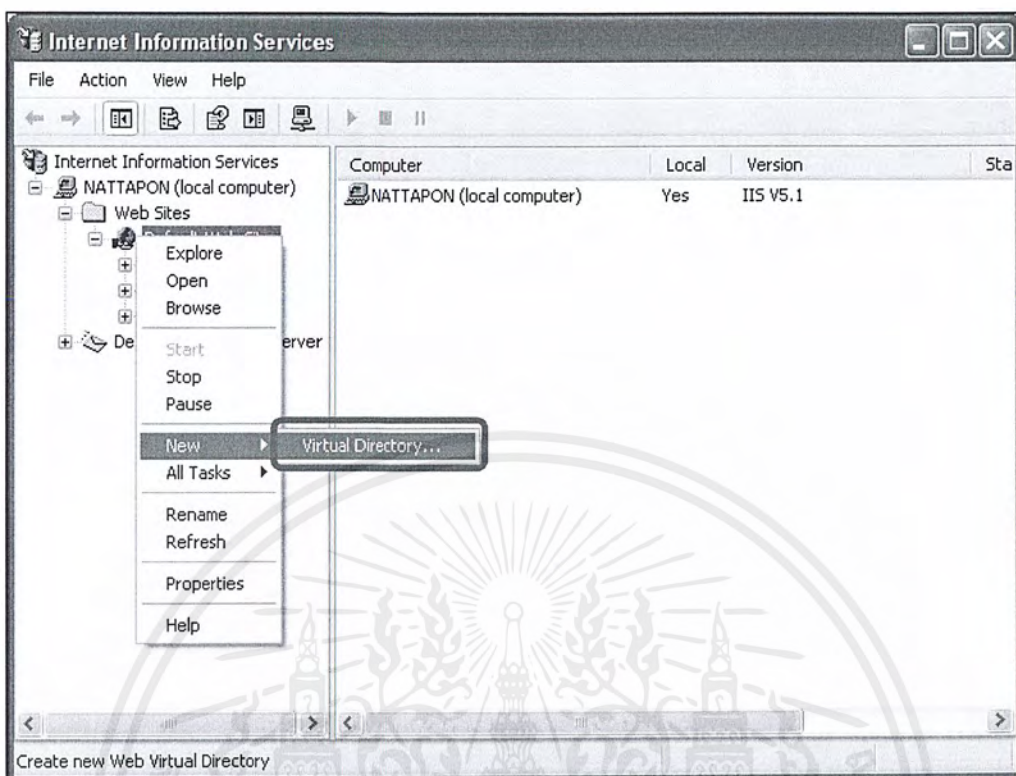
Internet Information Services

File Action View Help

Internet Information Services
NATTAPON (local computer)
Web Sites
De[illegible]erver

Explore
Open
Browse
Start
Stop
Pause
New
All Tasks
Rename
Refresh
Properties
Help

Virtual Directory...

| Computer | Local | Version | Sta |
|---|---|---|---|
| NATTAPON (local computer) | Yes | IIS V5.1 | |

Create new Web Virtual Directory